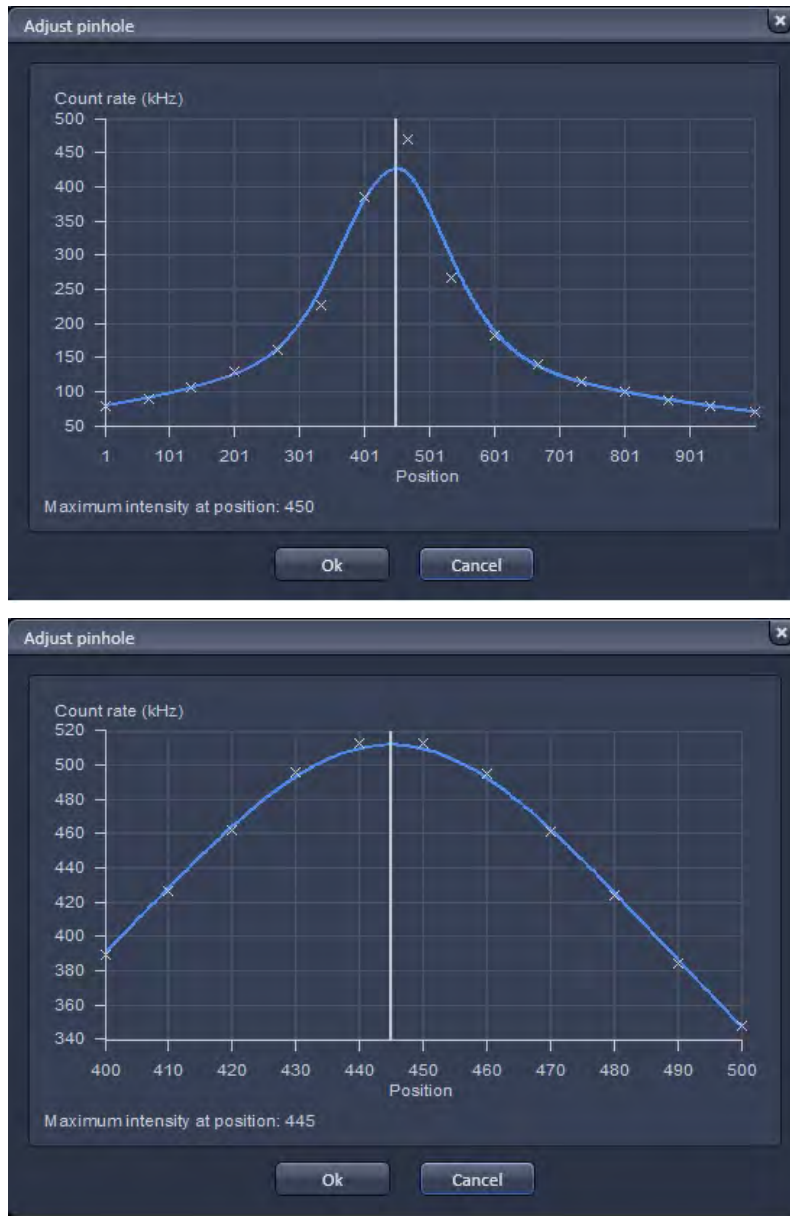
Adjust pinhole

Count rate (kHz)

500
450
400
350
300
250
200
150
100
50

1 101 201 301 401 501 601 701 801 901

Position

Maximum intensity at position: 450

Ok Cancel

Adjust pinhole

Count rate (kHz)

520
500
480
460
440
420
400
380
360
340

400 410 420 430 440 450 460 470 480 490 500

Position

Maximum intensity at position: 445

Ok Cancel